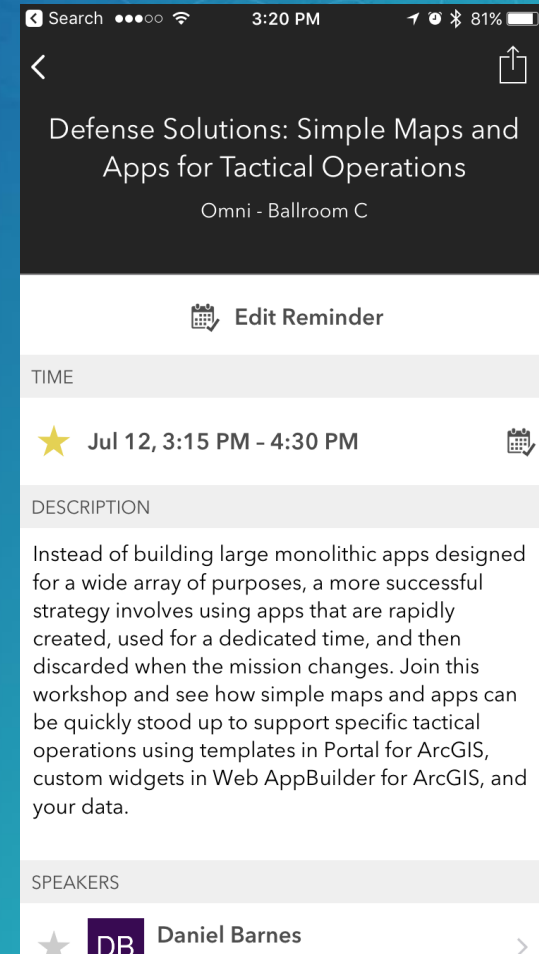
◂ Search ●●●○○ 3:20 PM 81%

<

Defense Solutions: Simple Maps and Apps for Tactical Operations

Omni - Ballroom C

Edit Reminder

TIME

Jul 12, 3:15 PM – 4:30 PM

DESCRIPTION

Instead of building large monolithic apps designed for a wide array of purposes, a more successful strategy involves using apps that are rapidly created, used for a dedicated time, and then discarded when the mission changes. Join this workshop and see how simple maps and apps can be quickly stood up to support specific tactical operations using templates in Portal for ArcGIS, custom widgets in Web AppBuilder for ArcGIS, and your data.

SPEAKERS

DB Daniel Barnes

>